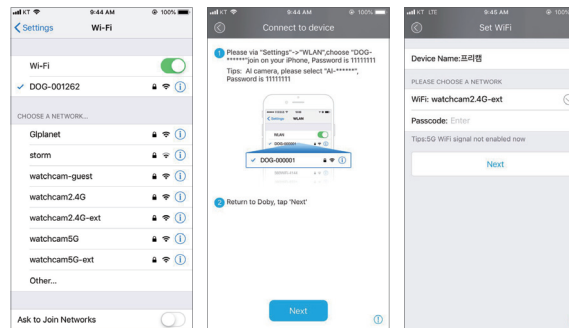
KT 9:44 AM 100%
Settings Wi-Fi

Wi-Fi
DOG-001262

CHOOSE A NETWORK...
Glplanet
storm
watchcam-guest
watchcam2.4G
watchcam2.4G-ext
watchcam5G
watchcam5G-ext
Other...

Ask to Join Networks

KT 9:44 AM 100%
Connect to device

1 Please via "Settings"->"WLAN",choose "DOG-******"join on your iPhone, Password is 11111111
Tips: AI camera, please select "AI-******", Password is 11111111

Settings WLAN
WLAN
DOG-000001

2 Return to Doby, tap 'Next'

Next

KT LTE 9:45 AM 100%
Set WiFi

Device Name:프리캠

PLEASE CHOOSE A NETWORK
WiFi: watchcam2.4G-ext
Passcode: Enter
Tips:5G WiFi signal not enabled now

Next